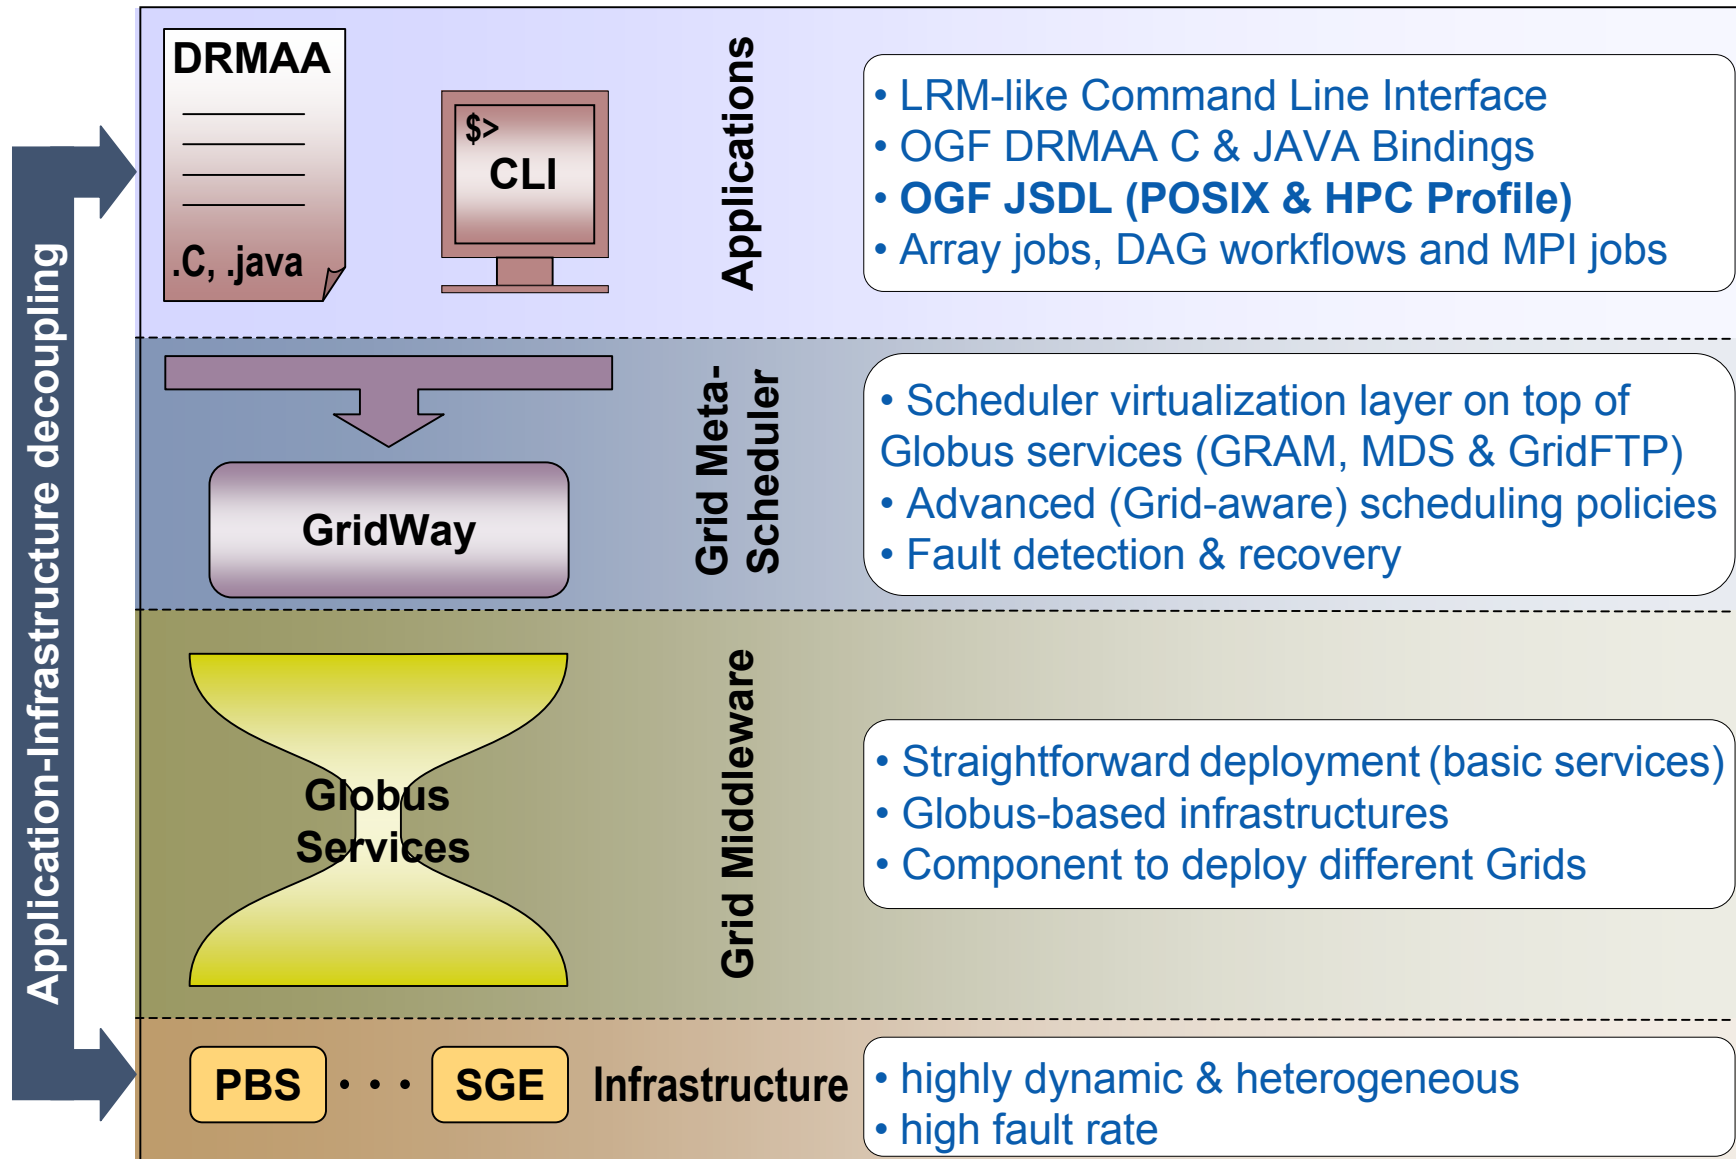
Application-Infrastructure decoupling

DRMAA

.C, .java

$>
CLI

Applications

• LRM-like Command Line Interface
• OGF DRMAA C & JAVA Bindings
• **OGF JSDL (POSIX & HPC Profile)**
• Array jobs, DAG workflows and MPI jobs

GridWay

Grid Meta-Scheduler

• Scheduler virtualization layer on top of Globus services (GRAM, MDS & GridFTP)
• Advanced (Grid-aware) scheduling policies
• Fault detection & recovery

Globus Services

Grid Middleware

• Straightforward deployment (basic services)
• Globus-based infrastructures
• Component to deploy different Grids

PBS • • • SGE Infrastructure

• highly dynamic & heterogeneous
• high fault rate